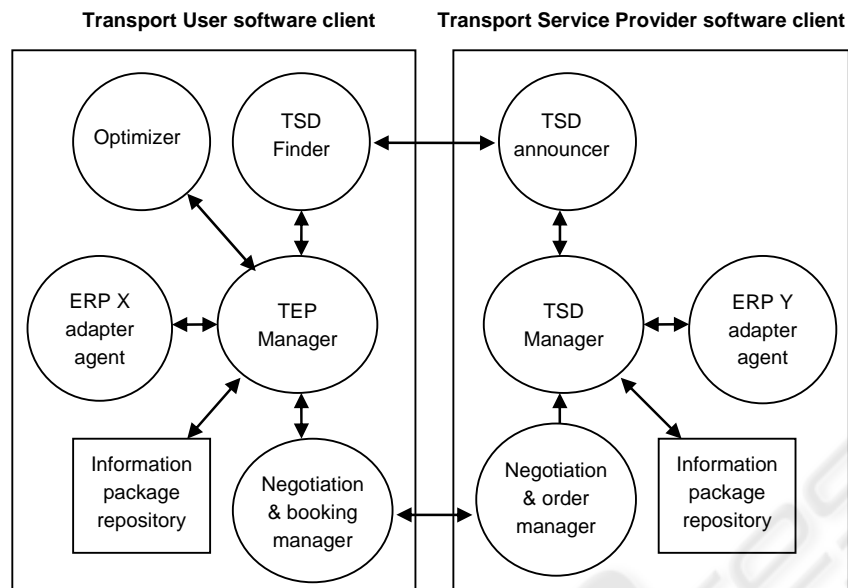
Transport User software client

Optimizer

TSD Finder

ERP X adapter agent

TEP Manager

Information package repository

Negotiation & booking manager

Transport Service Provider software client

TSD announcer

TSD Manager

ERP Y adapter agent

Negotiation & order manager

Information package repository